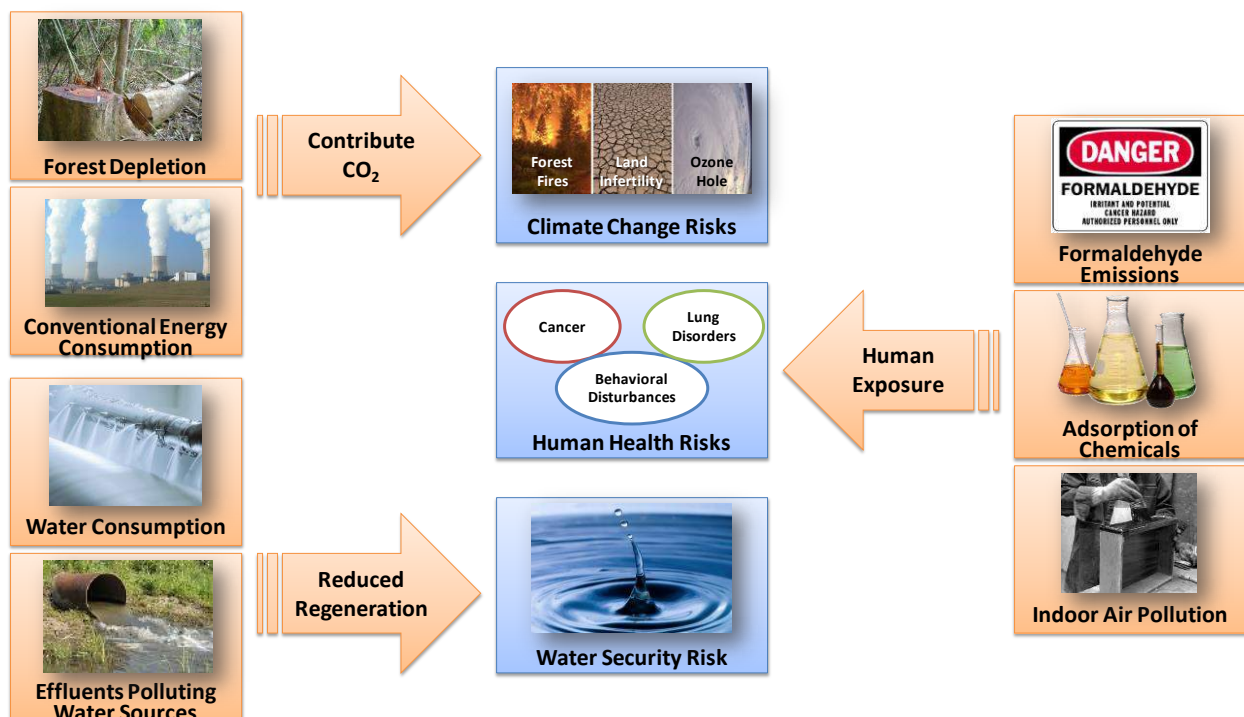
Forest Depletion

Conventional Energy Consumption

Water Consumption

Effluents Polluting Water Sources

Contribute $CO_2$

Reduced Regeneration

Forest Fires

Land Infertility

Ozone Hole

Climate Change Risks

Cancer

Lung Disorders

Behavioral Disturbances

Human Health Risks

Water Security Risk

Human Exposure

DANGER
FORMALDEHYDE
IRRITANT AND POTENTIAL CANCER HAZARD
AUTHORIZED PERSONNEL ONLY

Formaldehyde Emissions

Adsorption of Chemicals

Indoor Air Pollution